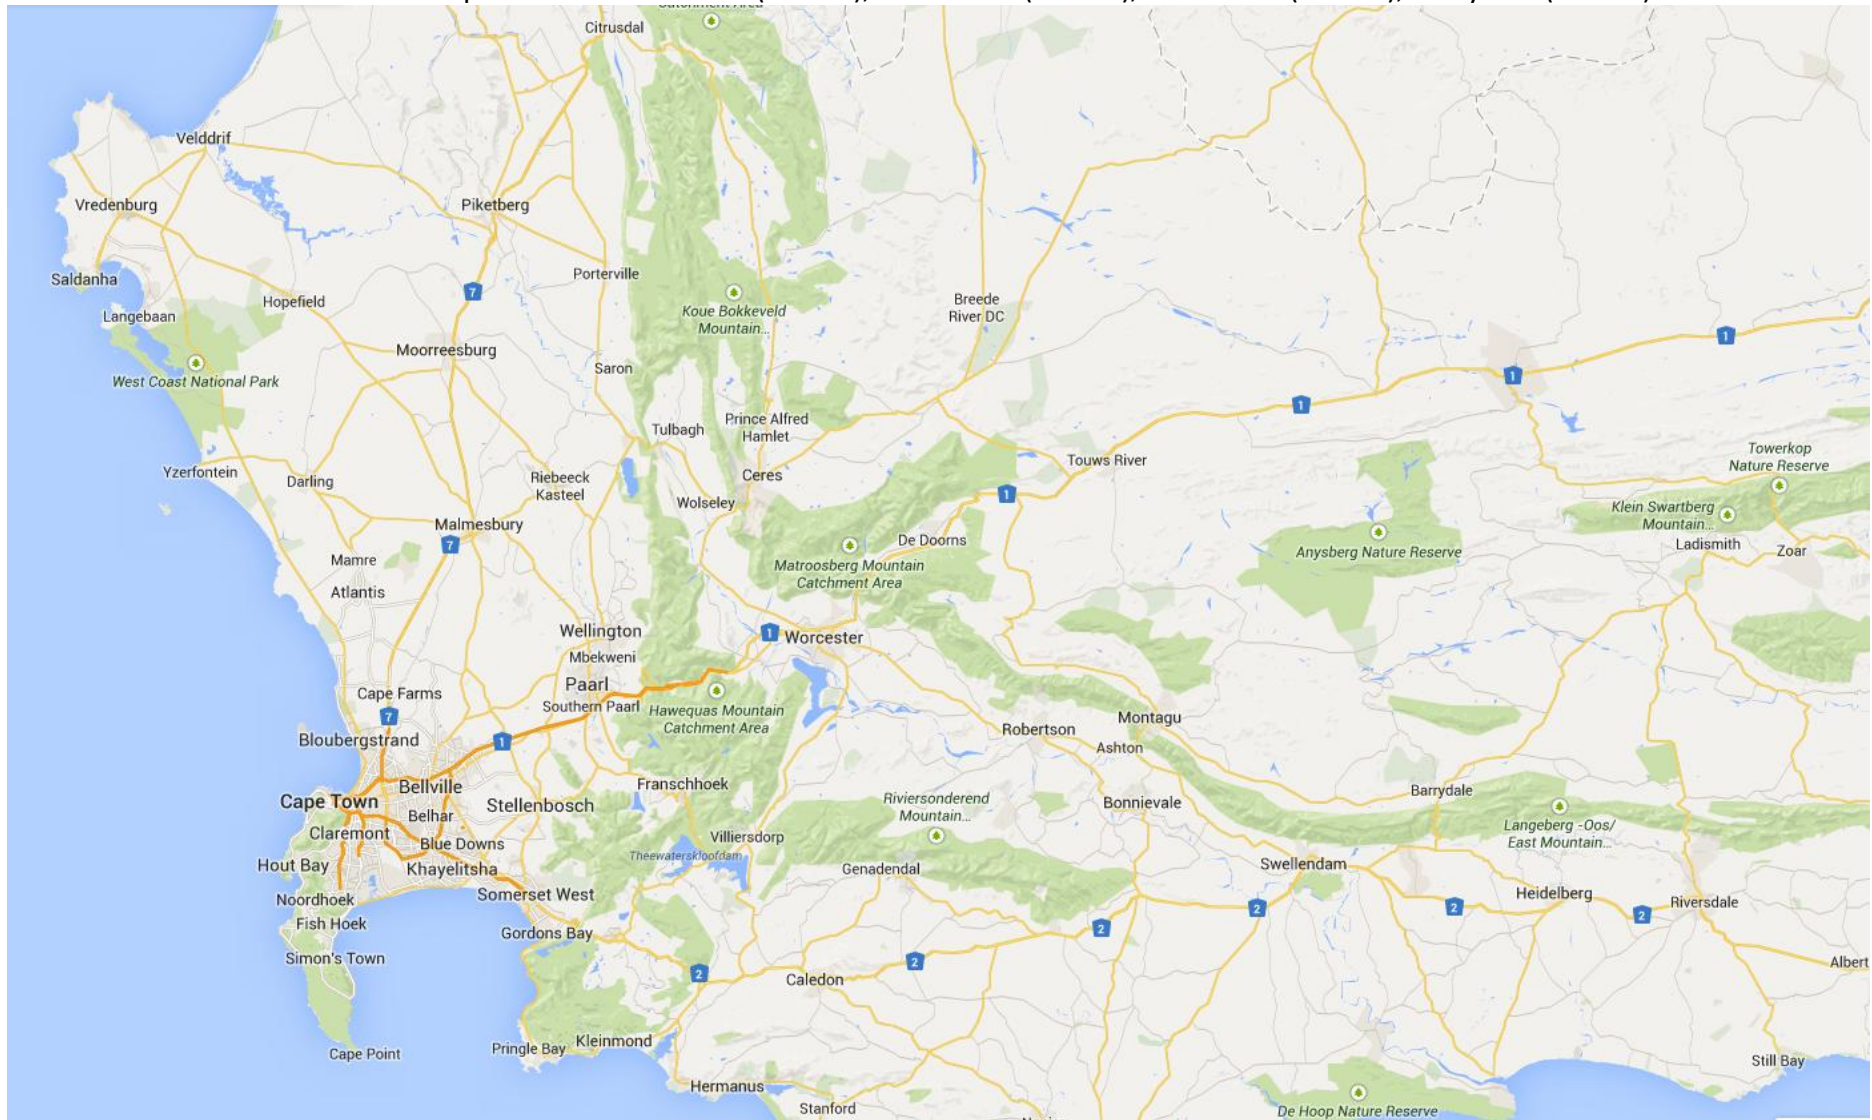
Citrusdal
Velddrif
Vredenburg
Piketberg
Saldanha
Porterville
Hopefield
7
Langebaan
Koue Bokkeveld Mountain...
Breede River DC
1
Moorreesburg
West Coast National Park
Saron
1
1
Prince Alfred Hamlet
Tulbagh
Touws River
Towerkop Nature Reserve
Ceres
Yzerfontein
Darling
Riebeeck Kasteel
1
Wolseley
Klein Swartberg Mountain...
Malmesbury
De Doorns
Anysberg Nature Reserve
Ladismith
Zoar
7
Mamre
Matroosberg Mountain Catchment Area
Atlantis
Wellington
1
Worcester
Mbekweni
Paarl
Cape Farms
Southern Paarl
Hawequas Mountain Catchment Area
7
Montagu
Robertson
Bloubergstrand
1
Ashton
Barrydale
Bellville
Franschhoek
Riviersonderend Mountain...
Cape Town
Stellenbosch
Bonnievale
Langeberg -Oos/ East Mountain...
Belhar
Claremont
Villiersdorp
Blue Downs
Theewaterskloofdam
Swellendam
Hout Bay
Khayelitsha
Genadendal
Heidelberg
Noordhoek
Somerset West
2
2
2
Riversdale
Fish Hoek
Gordons Bay
2
Simon's Town
2
2
Caledon
Albert
Kleinmond
Cape Point
Pringle Bay
Still Bay
Hermanus
Stanford
De Hoop Nature Reserve